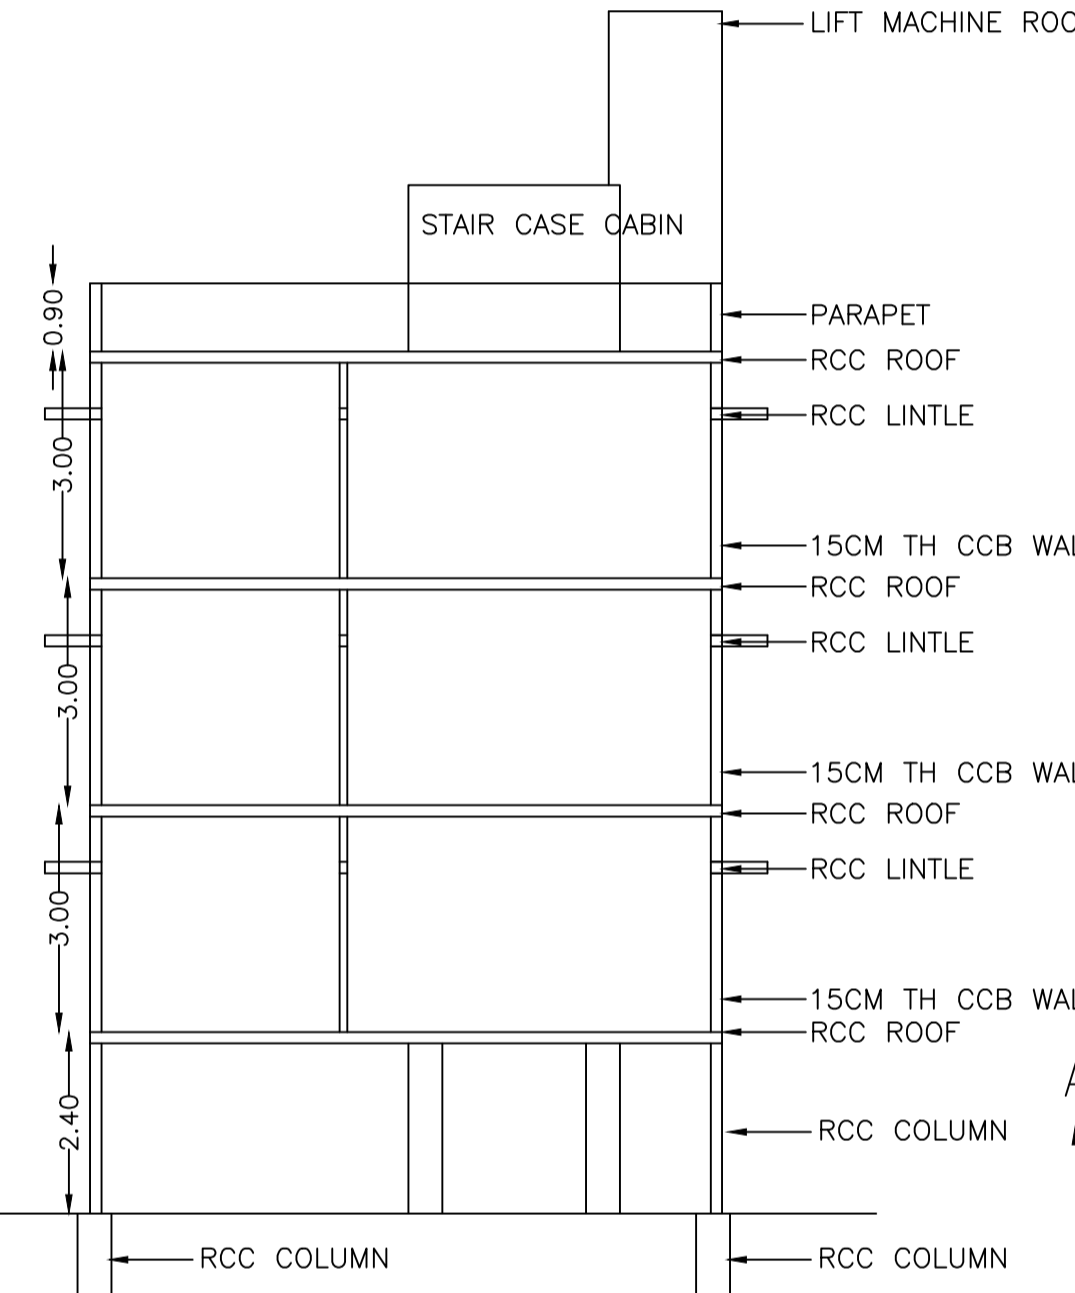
LIFT MACHINE ROC

STAIR CASE CABIN

0.90

PARAPET

RCC ROOF

RCC LINTLE

3.00

15CM TH CCB WAL

RCC ROOF

RCC LINTLE

3.00

15CM TH CCB WAL

RCC ROOF

RCC LINTLE

3.00

15CM TH CCB WAL

RCC ROOF

2.40

RCC COLUMN

RCC COLUMN

RCC COLUMN